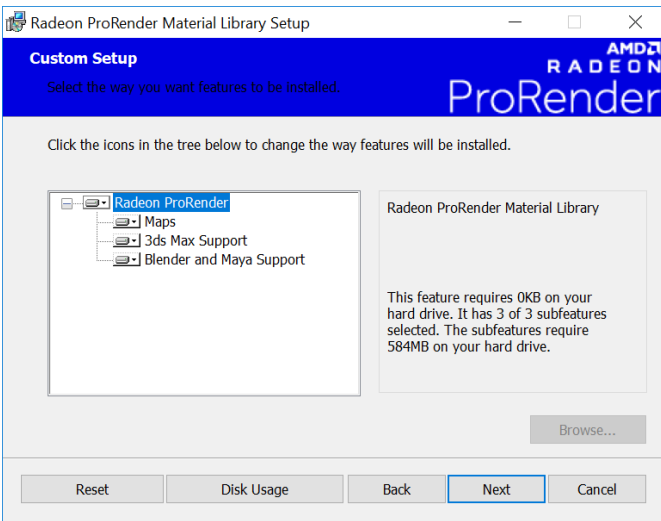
Radeon ProRender Material Library Setup

Custom Setup
Select the way you want features to be installed.

AMD
RADEON
ProRender

Click the icons in the tree below to change the way features will be installed.

Radeon ProRender
Maps
3ds Max Support
Blender and Maya Support

Radeon ProRender Material Library

This feature requires 0KB on your hard drive. It has 3 of 3 subfeatures selected. The subfeatures require 584MB on your hard drive.

Browse...

Reset
Disk Usage
Back
Next
Cancel